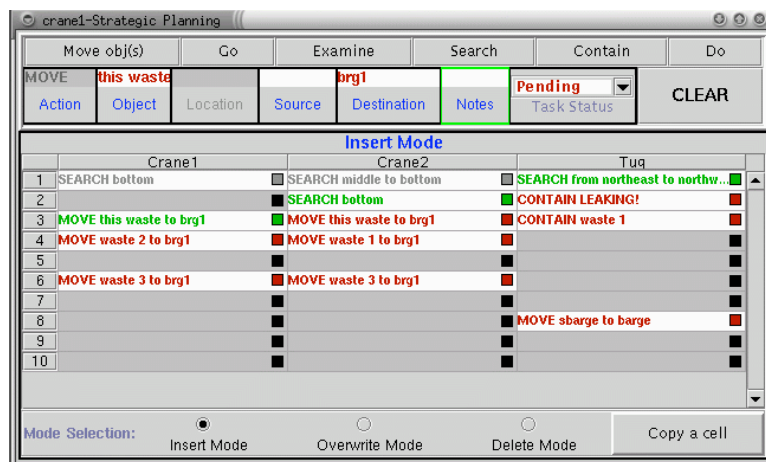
crane1-Strategic Planning

Move obj(s) | Go | Examine | Search | Contain | Do

MOVE | this waste | | | brg1 | | Pending
Action | Object | Location | Source | Destination | Notes | Task Status

CLEAR

Insert Mode

| | Crane1 | Crane2 | Tug |
|---|---|---|---|
| 1 | SEARCH bottom | SEARCH middle to bottom | SEARCH from northeast to northw... |
| 2 | | SEARCH bottom | CONTAIN LEAKING! |
| 3 | MOVE this waste to brg1 | MOVE this waste to brg1 | CONTAIN waste 1 |
| 4 | MOVE waste 2 to brg1 | MOVE waste 1 to brg1 | |
| 5 | | | |
| 6 | MOVE waste 3 to brg1 | MOVE waste 3 to brg1 | |
| 7 | | | |
| 8 | | | MOVE sbarge to barge |
| 9 | | | |
| 10 | | | |

Mode Selection: Insert Mode Overwrite Mode Delete Mode

Copy a cell